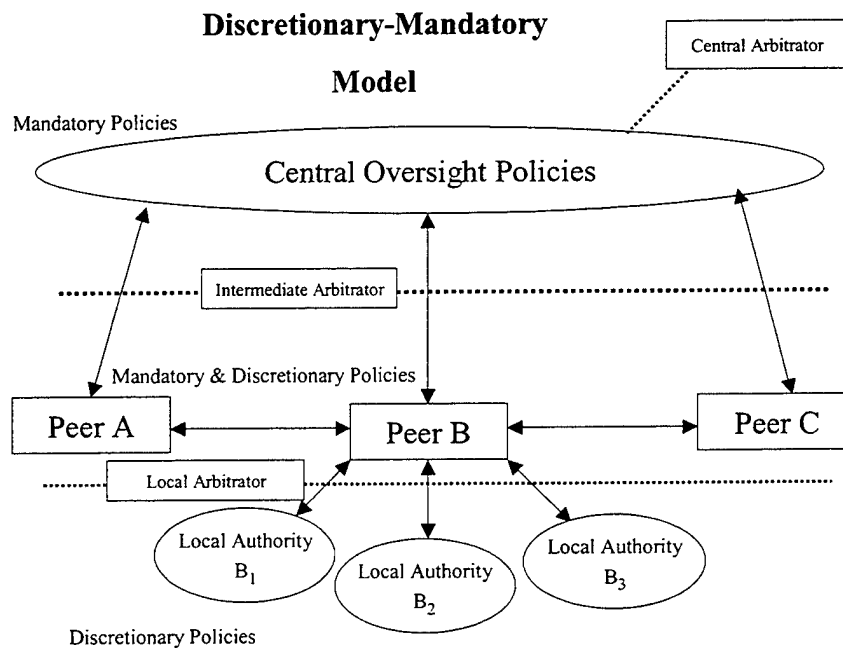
Discretionary-Mandatory Model

Central Arbitrator

Mandatory Policies

Central Oversight Policies

Intermediate Arbitrator

Mandatory & Discretionary Policies

Peer A

Peer B

Peer C

Local Arbitrator

Local Authority $B_1$

Local Authority $B_2$

Local Authority $B_3$

Discretionary Policies